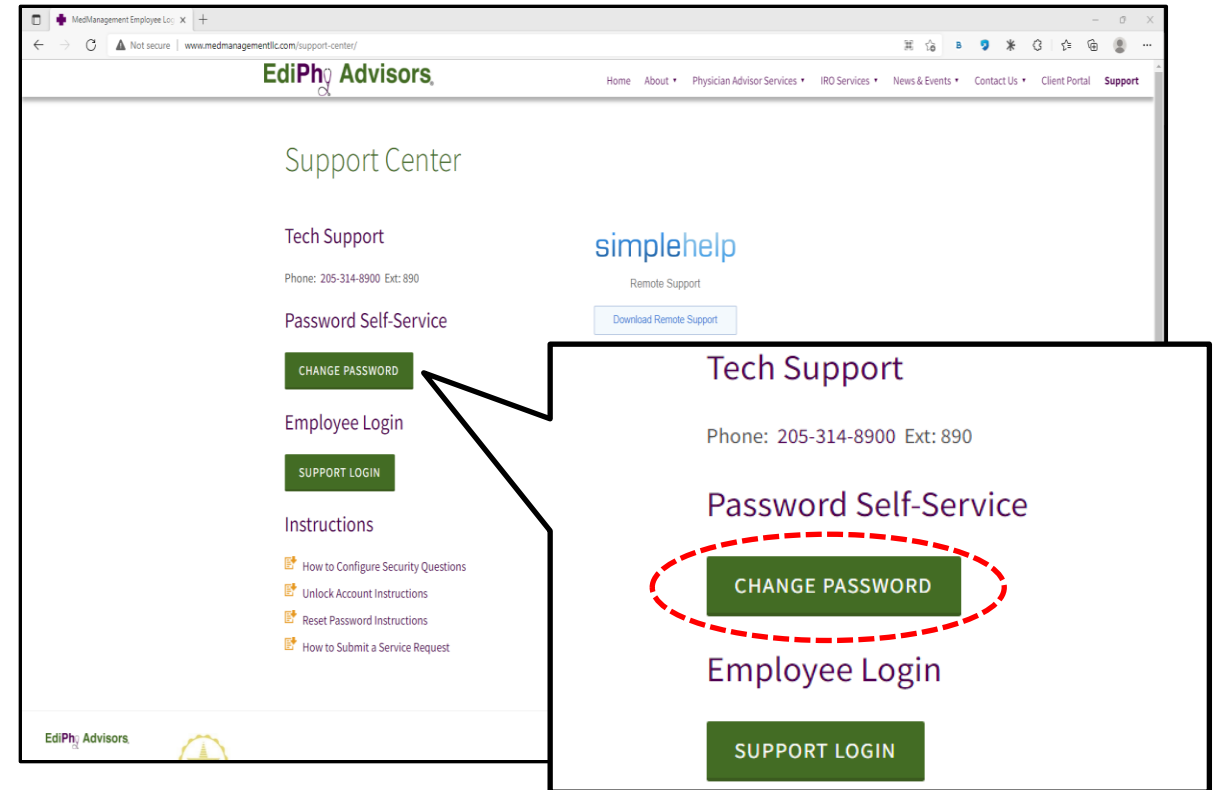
MedManagement Employee Log ×

Not secure | www.medmanagementllc.com/support-center/

EdiPhy Advisors

Home About ▾ Physician Advisor Services ▾ IRO Services ▾ News & Events ▾ Contact Us ▾ Client Portal Support

Support Center

Tech Support

Phone: 205-314-8900 Ext: 890

Password Self-Service

CHANGE PASSWORD

Employee Login

SUPPORT LOGIN

Instructions

How to Configure Security Questions

Unlock Account Instructions

Reset Password Instructions

How to Submit a Service Request

simplehelp

Remote Support

Download Remote Support

EdiPhy Advisors

Tech Support

Phone: 205-314-8900 Ext: 890

Password Self-Service

CHANGE PASSWORD

Employee Login

SUPPORT LOGIN